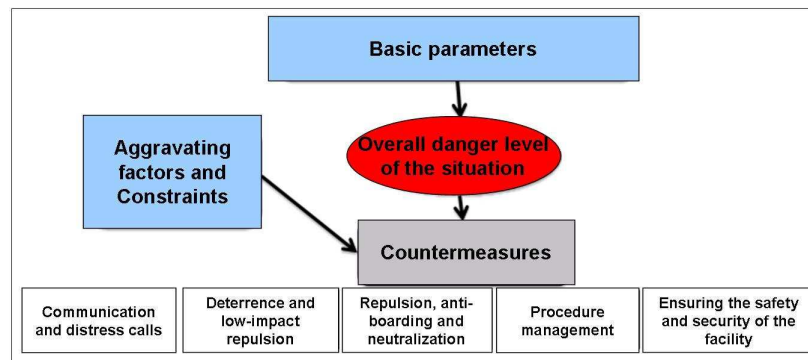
Basic parameters

Aggravating factors and Constraints

Overall danger level of the situation

Countermeasures

Communication and distress calls

Deterrence and low-impact repulsion

Repulsion, anti-boarding and neutralization

Procedure management

Ensuring the safety and security of the facility